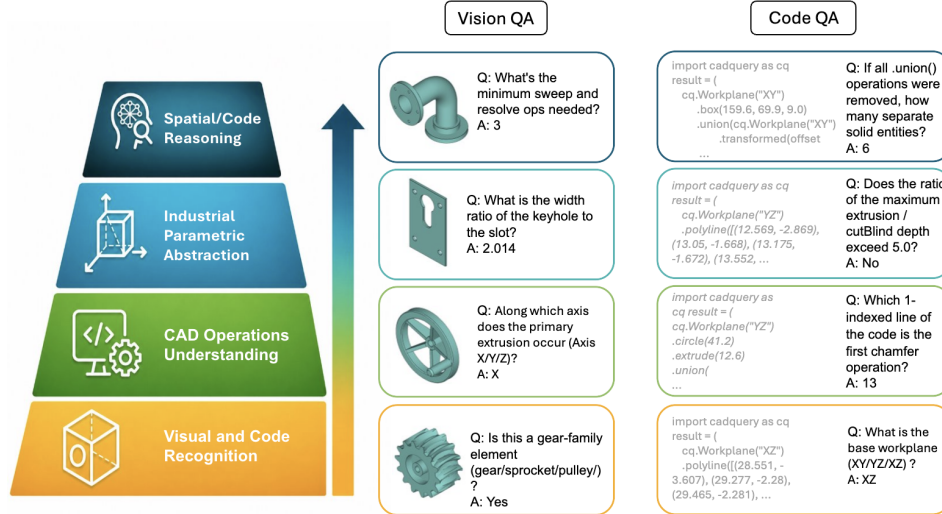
Vision QA

Code QA

Spatial/Code Reasoning

Industrial Parametric Abstraction

CAD Operations Understanding

Visual and Code Recognition

Q: What's the minimum sweep and resolve ops needed?
A: 3

import cadquery as cq
result = (
cq.Workplane("XY")
.box(159.6, 69.9, 9.0)
.union(cq.Workplane("XY")
.transformed(offset
...

Q: If all .union() operations were removed, how many separate solid entities?
A: 6

Q: What is the width ratio of the keyhole to the slot?
A: 2.014

import cadquery as cq
result = (
cq.Workplane("YZ")
.polyline([(12.569, -2.869), (13.05, -1.668), (13.175, -1.672), (13.552, ...

Q: Does the ratio of the maximum extrusion / cutBlind depth exceed 5.0?
A: No

Q: Along which axis does the primary extrusion occur (Axis X/Y/Z)?
A: X

import cadquery as cq result = (
cq.Workplane("YZ")
.circle(41.2)
.extrude(12.6)
.union(
...

Q: Which 1-indexed line of the code is the first chamfer operation?
A: 13

Q: Is this a gear-family element (gear/sprocket/pulley/)?
A: Yes

import cadquery as cq
result = (
cq.Workplane("XZ")
.polyline([(28.551, -3.607), (29.277, -2.28), (29.465, -2.281), ...

Q: What is the base workplane (XY/YZ/XZ)?
A: XZ